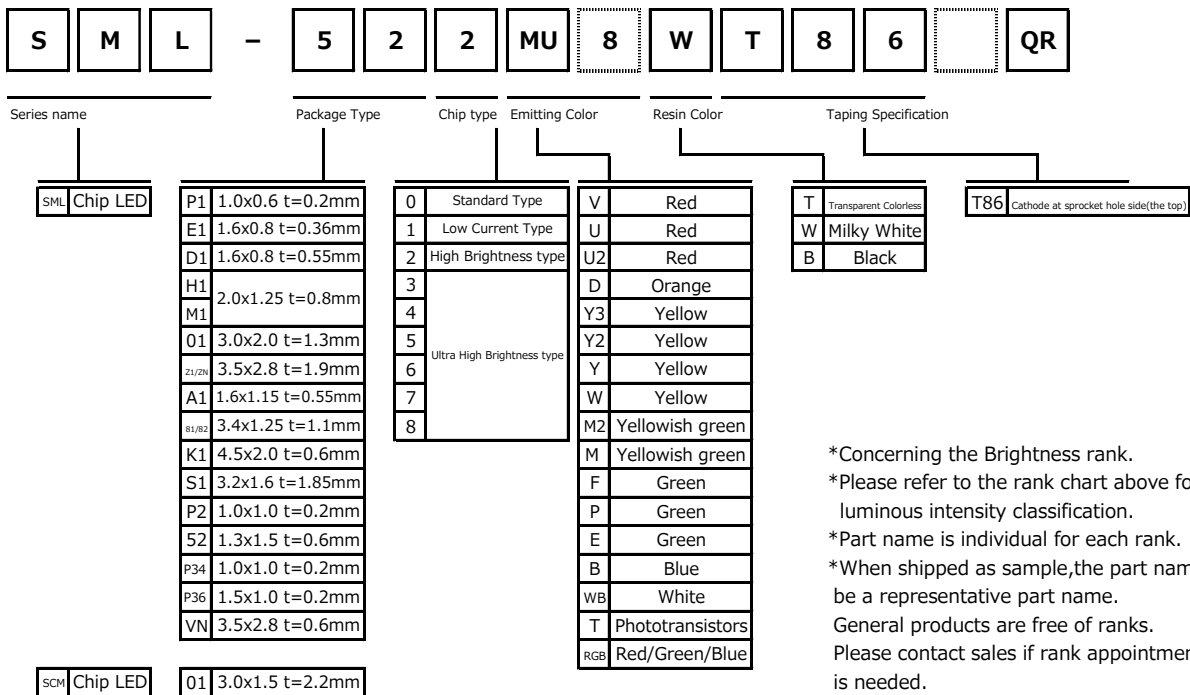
| S | M | L | – | 5 | 2 | 2 | MU | 8 | W | T | 8 | 6 | | QR |
|---|---|---|---|---|---|---|---|---|---|---|---|---|---|---|

Series name

Package Type

Chip type

Emitting Color

Resin Color

Taping Specification

| SML | Chip LED |
|---|---|

| P1 | 1.0x0.6 t=0.2mm |
|---|---|
| E1 | 1.6x0.8 t=0.36mm |
| D1 | 1.6x0.8 t=0.55mm |
| H1 / M1 | 2.0x1.25 t=0.8mm |
| 01 | 3.0x2.0 t=1.3mm |
| Z1/ZN | 3.5x2.8 t=1.9mm |
| A1 | 1.6x1.15 t=0.55mm |
| 81/82 | 3.4x1.25 t=1.1mm |
| K1 | 4.5x2.0 t=0.6mm |
| S1 | 3.2x1.6 t=1.85mm |
| P2 | 1.0x1.0 t=0.2mm |
| 52 | 1.3x1.5 t=0.6mm |
| P34 | 1.0x1.0 t=0.2mm |
| P36 | 1.5x1.0 t=0.2mm |
| VN | 3.5x2.8 t=0.6mm |

| 0 | Standard Type |
|---|---|
| 1 | Low Current Type |
| 2 | High Brightness type |
| 3 | Ultra High Brightness type |
| 4 | |
| 5 | |
| 6 | |
| 7 | |
| 8 | |

| V | Red |
|---|---|
| U | Red |
| U2 | Red |
| D | Orange |
| Y3 | Yellow |
| Y2 | Yellow |
| Y | Yellow |
| W | Yellow |
| M2 | Yellowish green |
| M | Yellowish green |
| F | Green |
| P | Green |
| E | Green |
| B | Blue |
| WB | White |
| T | Phototransistors |
| RGB | Red/Green/Blue |

| T | Transparent Colorless |
|---|---|
| W | Milky White |
| B | Black |

| T86 | Cathode at sprocket hole side(the top) |
|---|---|

*Concerning the Brightness rank.
*Please refer to the rank chart above fo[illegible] luminous intensity classification.
*Part name is individual for each rank.
*When shipped as sample,the part nam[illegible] be a representative part name.
General products are free of ranks.
Please contact sales if rank appointmen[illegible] is needed.

| SCM | Chip LED |
|---|---|

| 01 | 3.0x1.5 t=2.2mm |
|---|---|